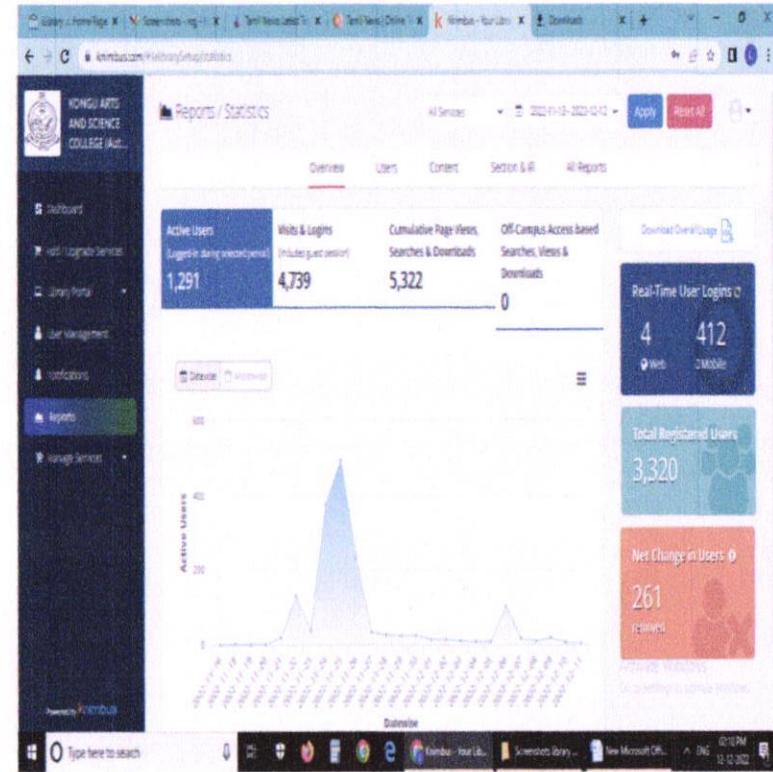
KONGU ARTS AND SCIENCE COLLEGE (Aut...

Reports / Statistics

All Services

Apply
Reset All

Overview
Users
Content
Section & IR
All Reports

Dashboard
Add / Upgrade Services
Library Portal
User Management
Notifications
Reports
Manage Services

Active Users
(Logged-in during selected period)
1,291

Visits & Logins
(includes guest session)
4,739

Cumulative Page Views, Searches & Downloads
5,322

Off-Campus Access based Searches, Views & Downloads
0

Download Overall Usage

Real-Time User Logins
4
Web
412
Mobile

Total Registered Users
3,320

Net Change in Users
261
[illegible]

Datewise

Active Users

600
400
200

Datewise

Activate Windows
Go to Settings to activate Windows.

Powered by Knimbus

Type here to search

Knimbus - Your Lib...
Screenshots library...
New Microsoft Off...

ENG
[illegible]